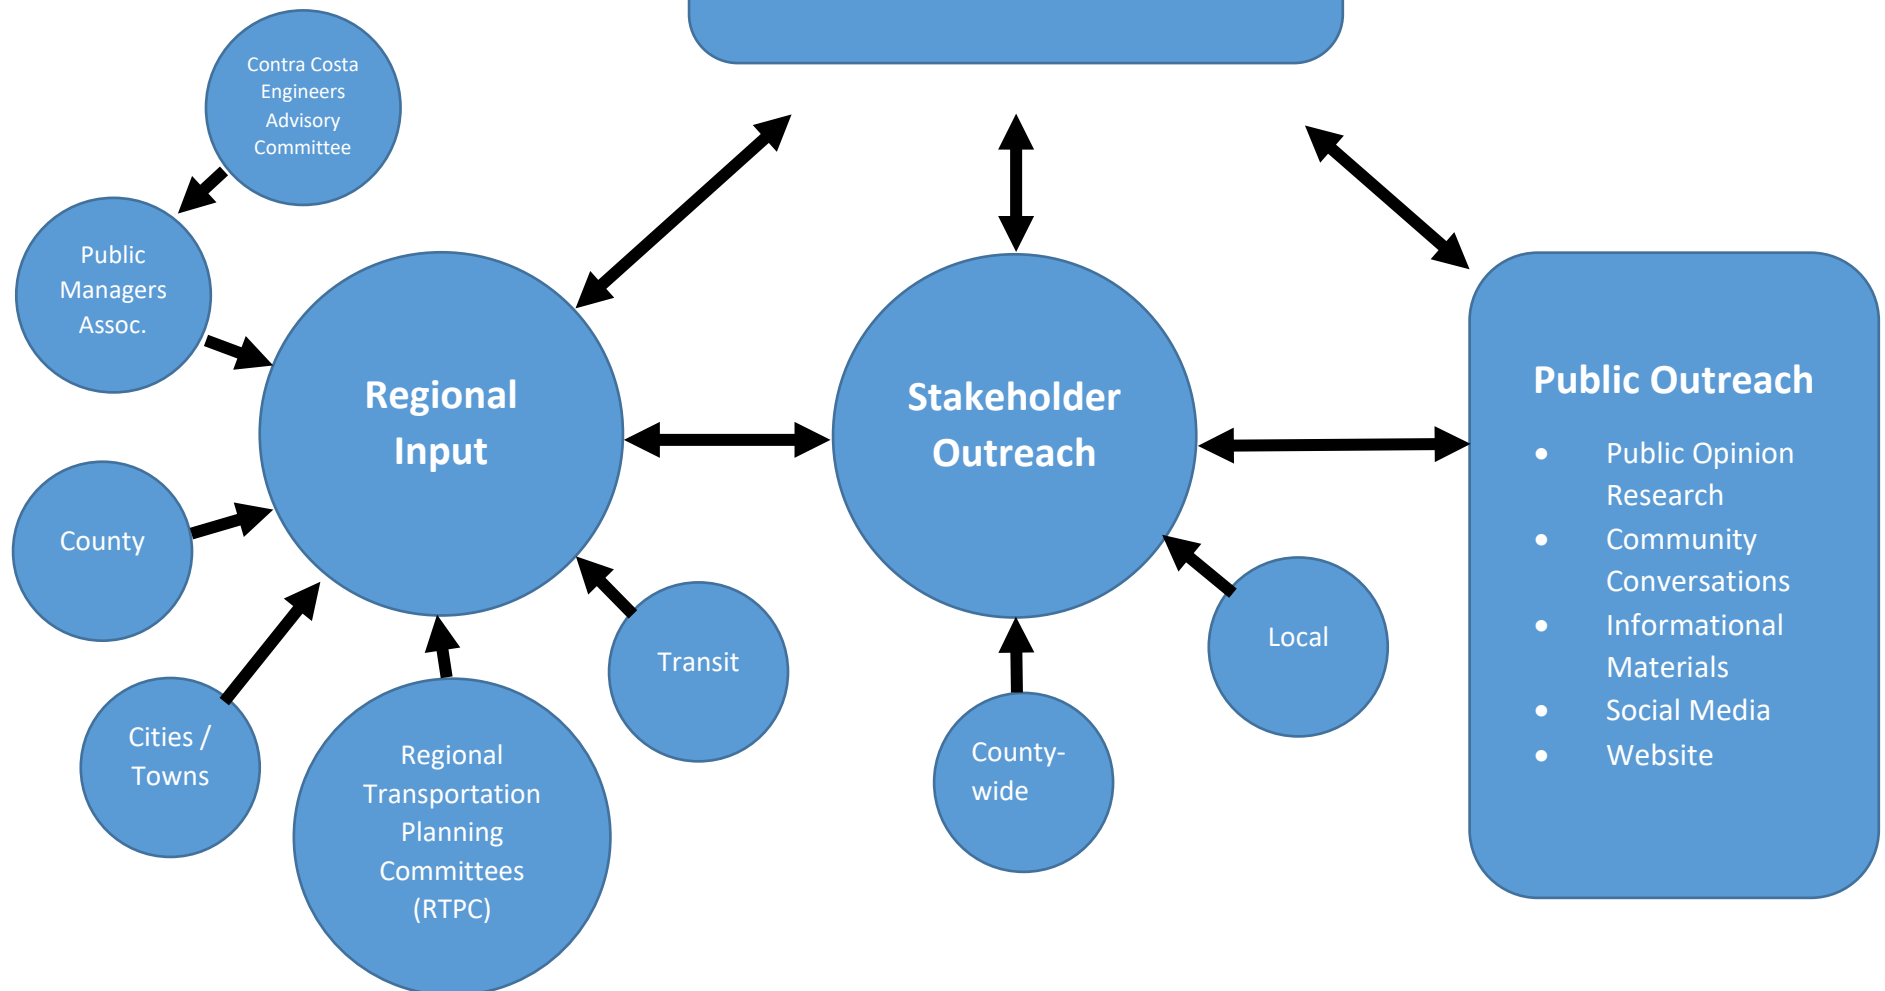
Contra Costa Engineers Advisory Committee

Public Managers Assoc.

Regional Input

Stakeholder Outreach

Public Outreach

- Public Opinion Research
- Community Conversations
- Informational Materials
- Social Media
- Website

County

Transit

Local

Cities / Towns

Regional Transportation Planning Committees (RTPC)

County-wide